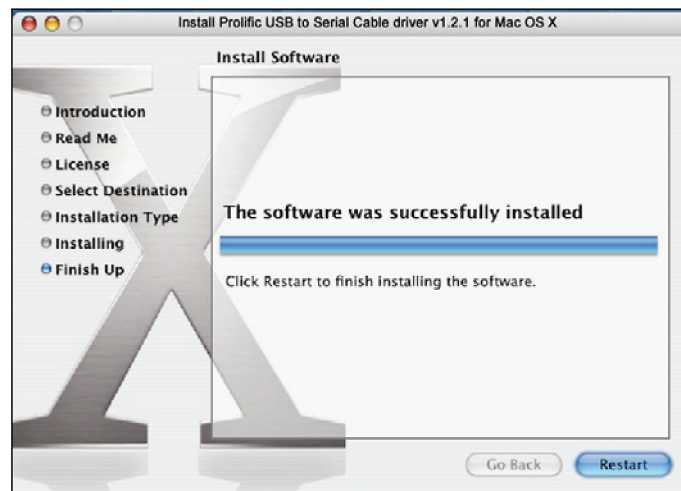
Install Prolific USB to Serial Cable driver v1.2.1 for Mac OS X

Install Software

Introduction
Read Me
License
Select Destination
Installation Type
Installing
Finish Up

The software was successfully installed

Click Restart to finish installing the software.

Go Back
Restart